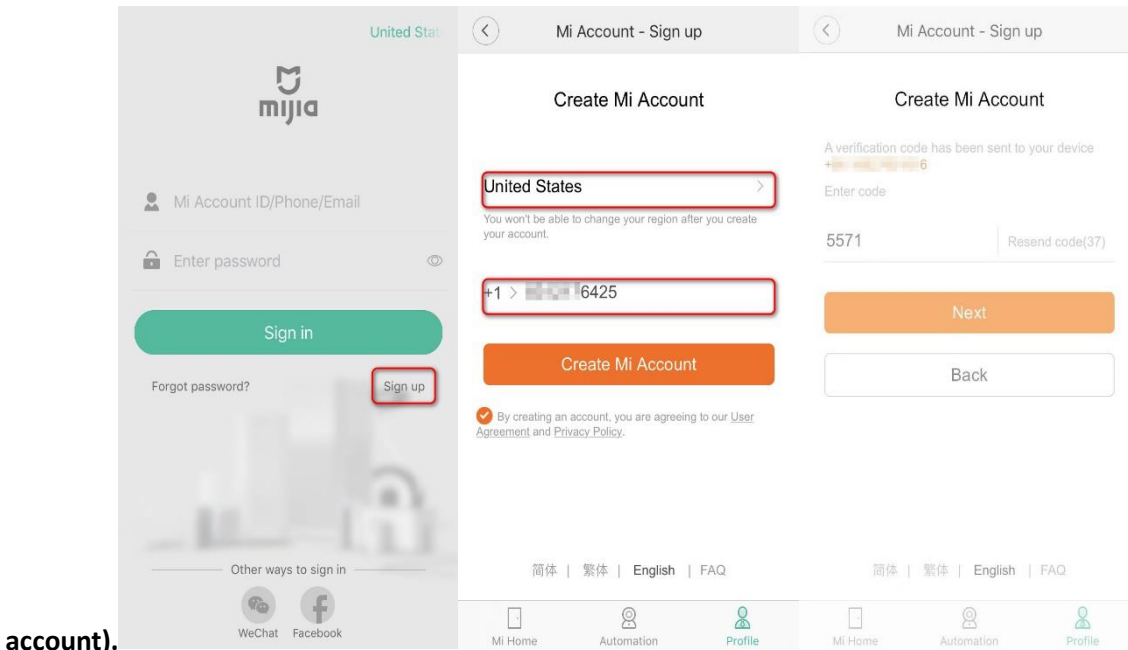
United Stat

mijia

Mi Account ID/Phone/Email

Enter password

Sign in

Forgot password?

Sign up

Other ways to sign in

WeChat Facebook

Mi Account - Sign up

Create Mi Account

United States

You won't be able to change your region after you create your account.

+1 > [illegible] 6425

Create Mi Account

By creating an account, you are agreeing to our User Agreement and Privacy Policy.

简体 | 繁体 | English | FAQ

Mi Home Automation Profile

Mi Account - Sign up

Create Mi Account

A verification code has been sent to your device +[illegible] 6

Enter code

5571

Resend code(37)

Next

Back

简体 | 繁体 | English | FAQ

Mi Home Automation Profile

account).